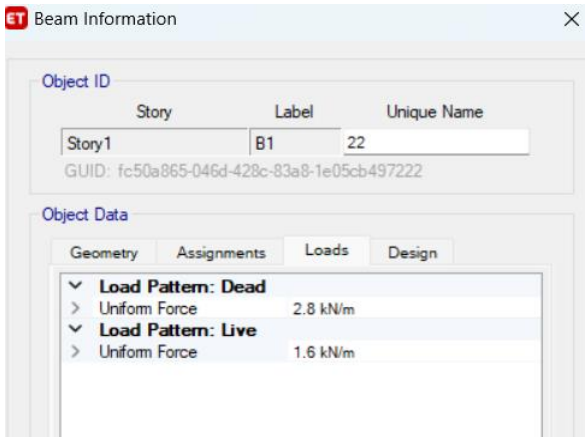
ET Beam Information

Object ID

Story | Label | Unique Name
Story1 | B1 | 22

GUID: fc50a865-046d-428c-83a8-1e05cb497222

Object Data

Geometry | Assignments | Loads | Design

Load Pattern: Dead
Uniform Force 2.8 kN/m
Load Pattern: Live
Uniform Force 1.6 kN/m